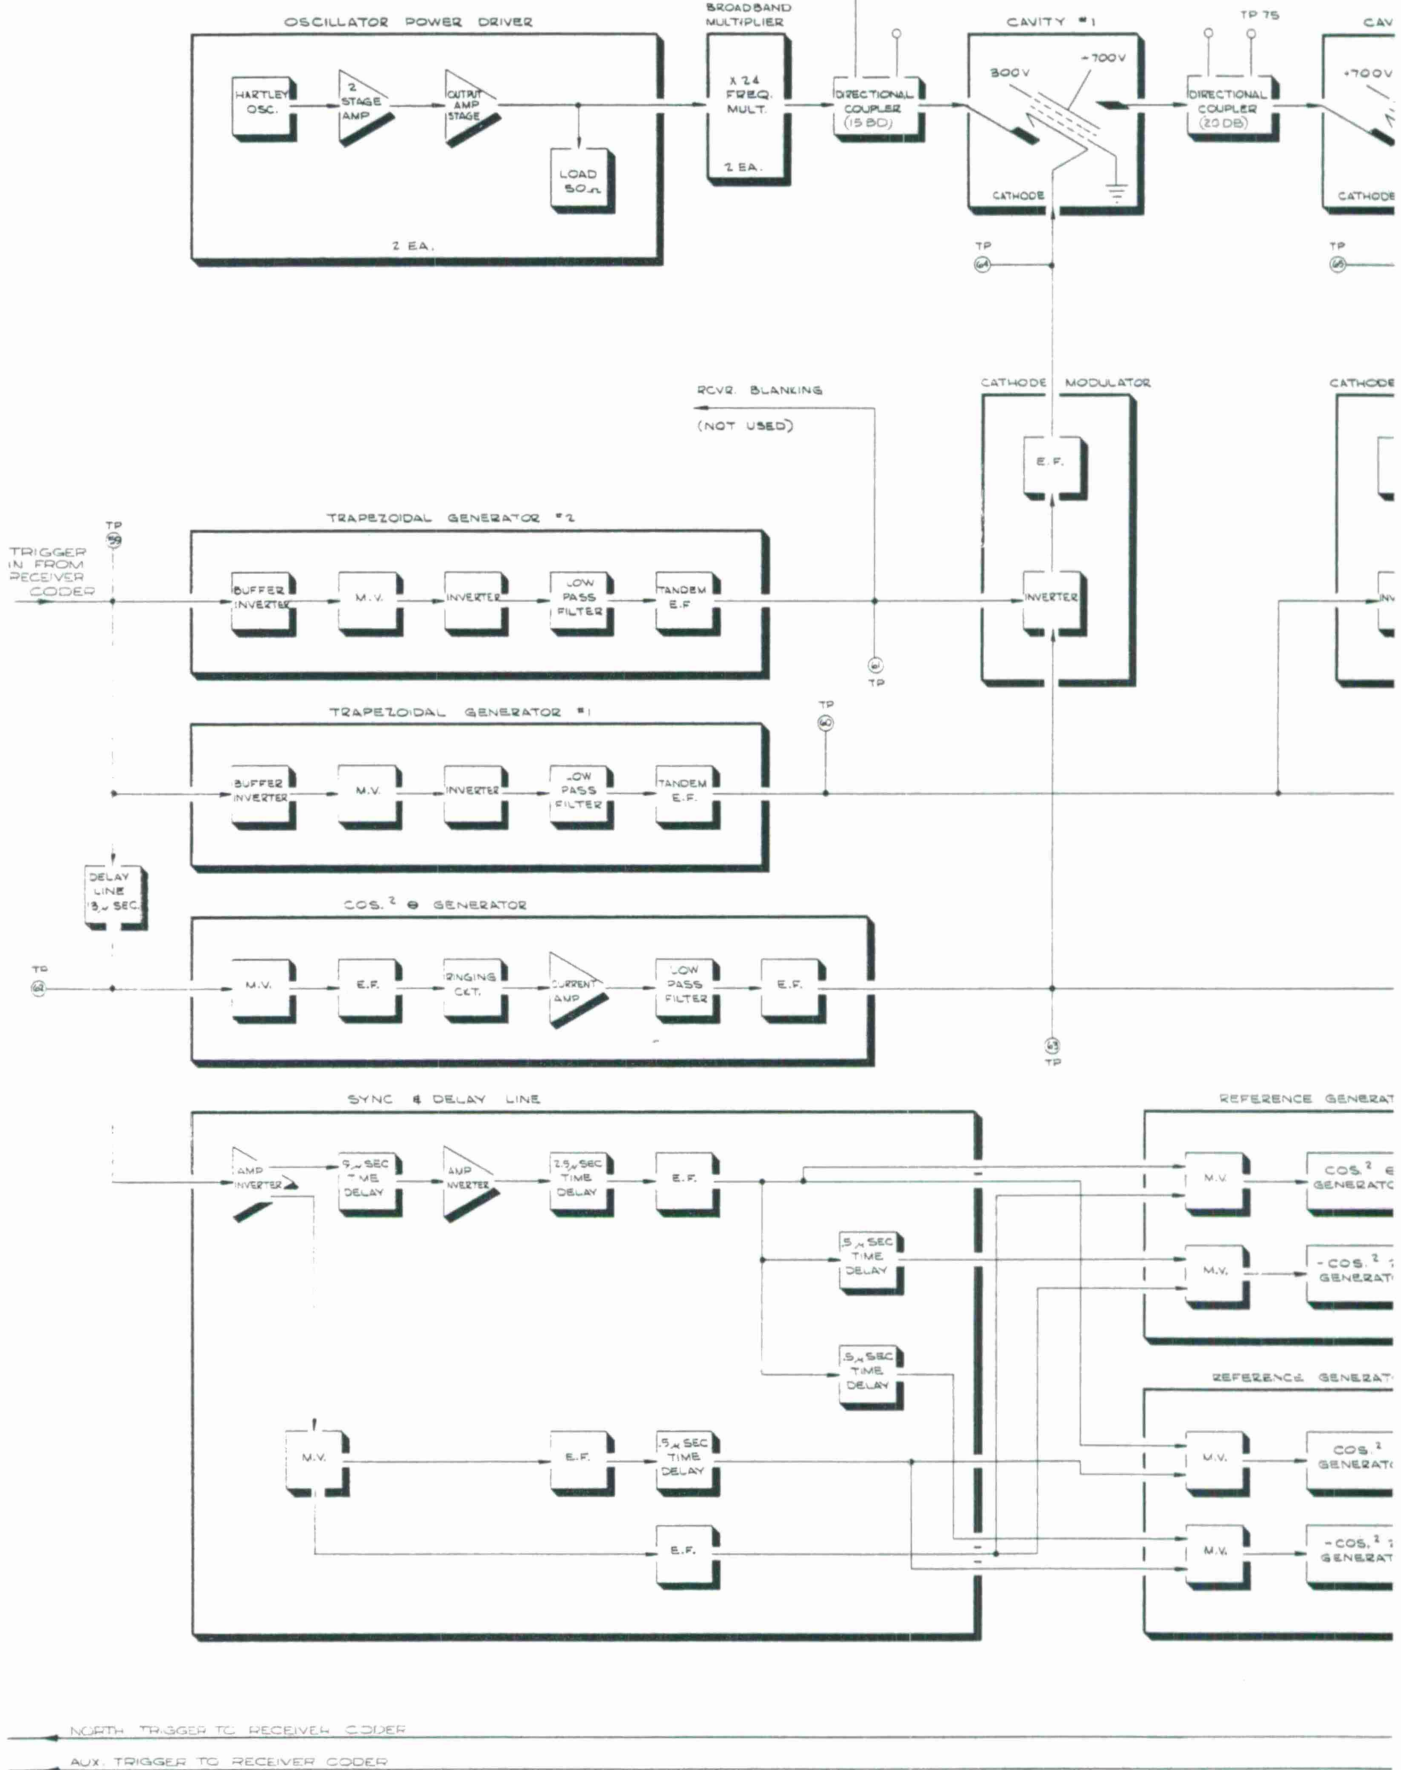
OSCILLATOR POWER DRIVER

HARTLEY OSC.

2 STAGE AMP

OUTPUT AMP STAGE

LOAD 50Ω

2 EA.

BROADBAND MULTIPLIER

X 24 FREQ. MULT.

2 EA.

DIRECTIONAL COUPLER (15 DB)

CAVITY #1

800V

-700V

CATHODE

TP 75

DIRECTIONAL COUPLER (20 DB)

CAV

+700V

CATHODE

TP 64

TP 65

RCVR. BLANKING

(NOT USED)

CATHODE MODULATOR

E.F.

INVERTER

CATHODE

INV

TRAPEZOIDAL GENERATOR #2

TP 59

TRIGGER IN FROM RECEIVER CODER

BUFFER INVERTER

M.V.

INVERTER

LOW PASS FILTER

TANDEM E.F.

61 TP

TRAPEZOIDAL GENERATOR #1

TP 60

BUFFER INVERTER

M.V.

INVERTER

LOW PASS FILTER

TANDEM E.F.

DELAY LINE 13μ SEC.

COS.$^2$ θ GENERATOR

TP 62

M.V.

E.F.

RINGING CKT.

CURRENT AMP

LOW PASS FILTER

E.F.

63 TP

SYNC & DELAY LINE

AMP INVERTER

9μ SEC TIME DELAY

AMP INVERTER

2.5μ SEC TIME DELAY

E.F.

.5μ SEC TIME DELAY

.5μ SEC TIME DELAY

M.V.

E.F.

.5μ SEC TIME DELAY

E.F.

REFERENCE GENERAT

M.V.

COS.$^2$ θ GENERATO

M.V.

-COS.$^2$ GENERAT

REFERENCE GENERAT

M.V.

COS.$^2$ GENERAT

M.V.

-COS.$^2$ GENERAT

NORTH TRIGGER TO RECEIVER CODER

AUX. TRIGGER TO RECEIVER CODER